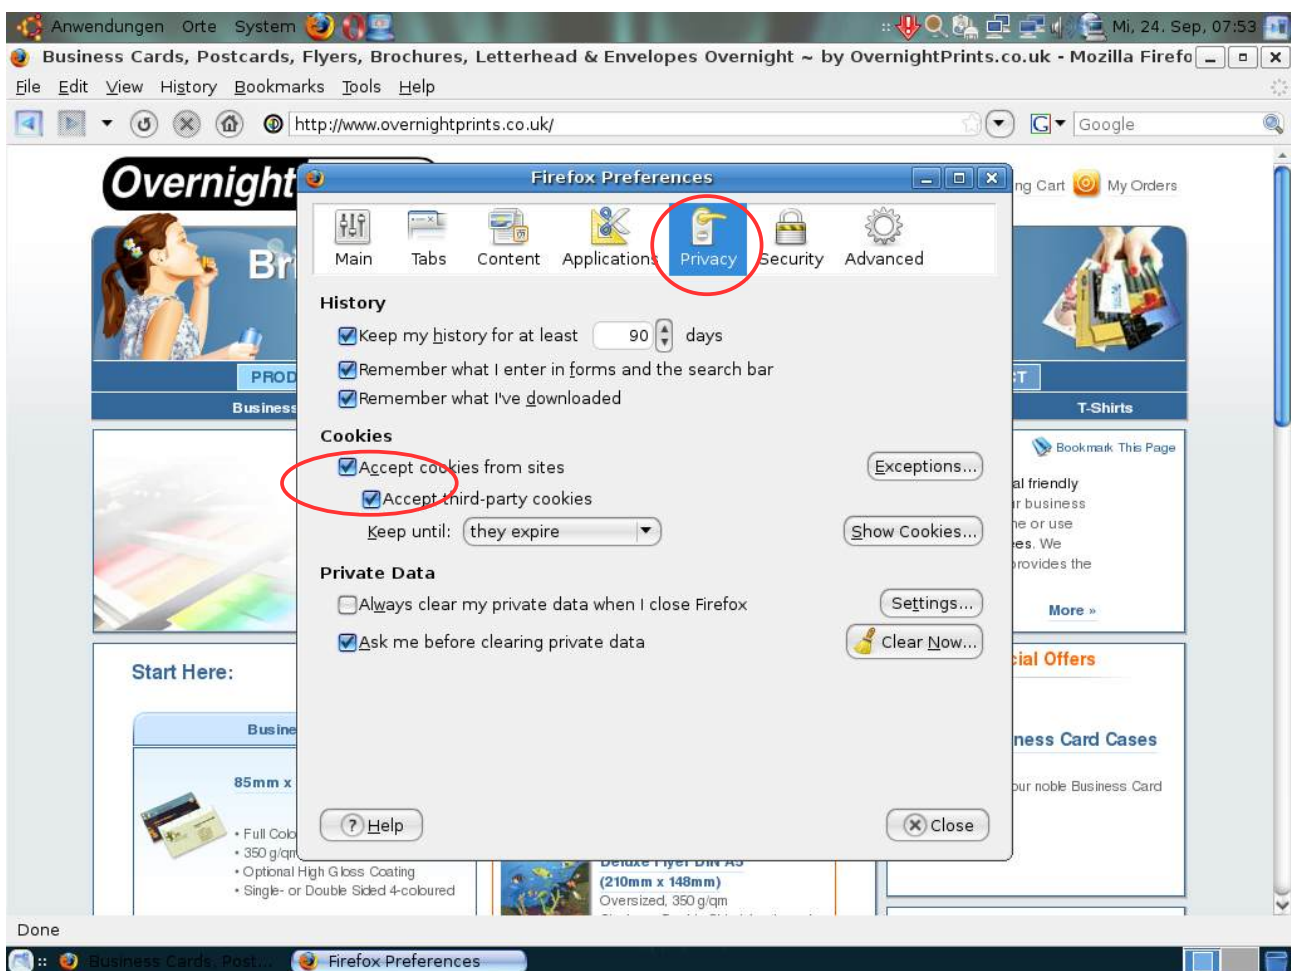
Anwendungen Orte System

Mi, 24. Sep, 07:53

Business Cards, Postcards, Flyers, Brochures, Letterhead & Envelopes Overnight ~ by OvernightPrints.co.uk - Mozilla Firefo

File Edit View History Bookmarks Tools Help

http://www.overnightprints.co.uk/

Google

Overnight

Br

PROD

Business

ng Cart My Orders

T

T-Shirts

Bookmark This Page

al friendly
r business
e or use
es. We
rovides the

More »

Start Here:

Busine

85mm x

• Full Colo
• 350 g/qm
• Optional High Gloss Coating
• Single- or Double Sided 4-coloured

Deluxe Flyer DIN A5
(210mm x 148mm)
Oversized, 350 g/qm

cial Offers

ness Card Cases

our noble Business Card

Firefox Preferences

Main Tabs Content Applications Privacy Security Advanced

History

Keep my history for at least 90 days

Remember what I enter in forms and the search bar

Remember what I've downloaded

Cookies

Accept cookies from sites

Exceptions...

Accept third-party cookies

Keep until: they expire

Show Cookies...

Private Data

Always clear my private data when I close Firefox

Settings...

Ask me before clearing private data

Clear Now...

Help

Close

Done

Business Cards, Post...

Firefox Preferences